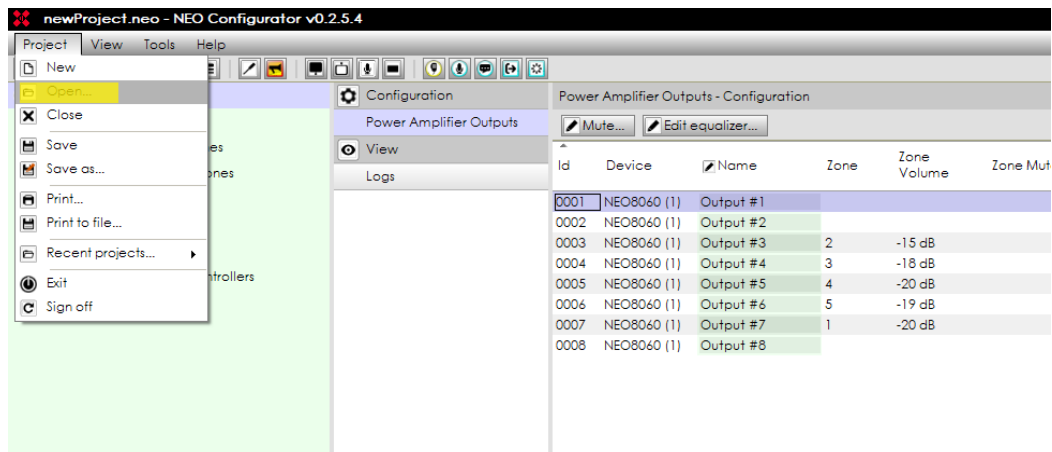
newProject.neo - NEO Configurator v0.2.5.4

Project View Tools Help

New
Open...
Close
Save
Save as...
Print...
Print to file...
Recent projects...
Exit
Sign off

es
ones
ntrollers

Configuration
Power Amplifier Outputs
View
Logs

Power Amplifier Outputs - Configuration

Mute... Edit equalizer...

| Id | Device | Name | Zone | Zone Volume | Zone Mut |
|---|---|---|---|---|---|
| 0001 | NEO8060 (1) | Output #1 | | | |
| 0002 | NEO8060 (1) | Output #2 | | | |
| 0003 | NEO8060 (1) | Output #3 | 2 | -15 dB | |
| 0004 | NEO8060 (1) | Output #4 | 3 | -18 dB | |
| 0005 | NEO8060 (1) | Output #5 | 4 | -20 dB | |
| 0006 | NEO8060 (1) | Output #6 | 5 | -19 dB | |
| 0007 | NEO8060 (1) | Output #7 | 1 | -20 dB | |
| 0008 | NEO8060 (1) | Output #8 | | | |